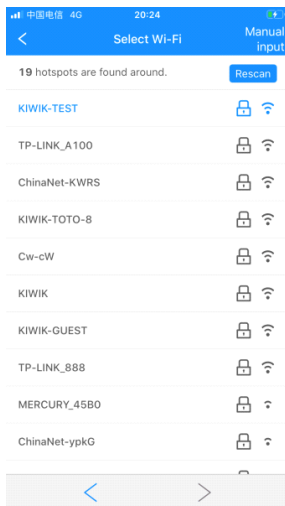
中国电信 4G 20:24

Select Wi-Fi

Manual input

19 hotspots are found around.

Rescan

KIWIK-TEST

TP-LINK_A100

ChinaNet-KWRS

KIWIK-TOTO-8

Cw-cW

KIWIK

KIWIK-GUEST

TP-LINK_888

MERCURY_45B0

ChinaNet-ypkG